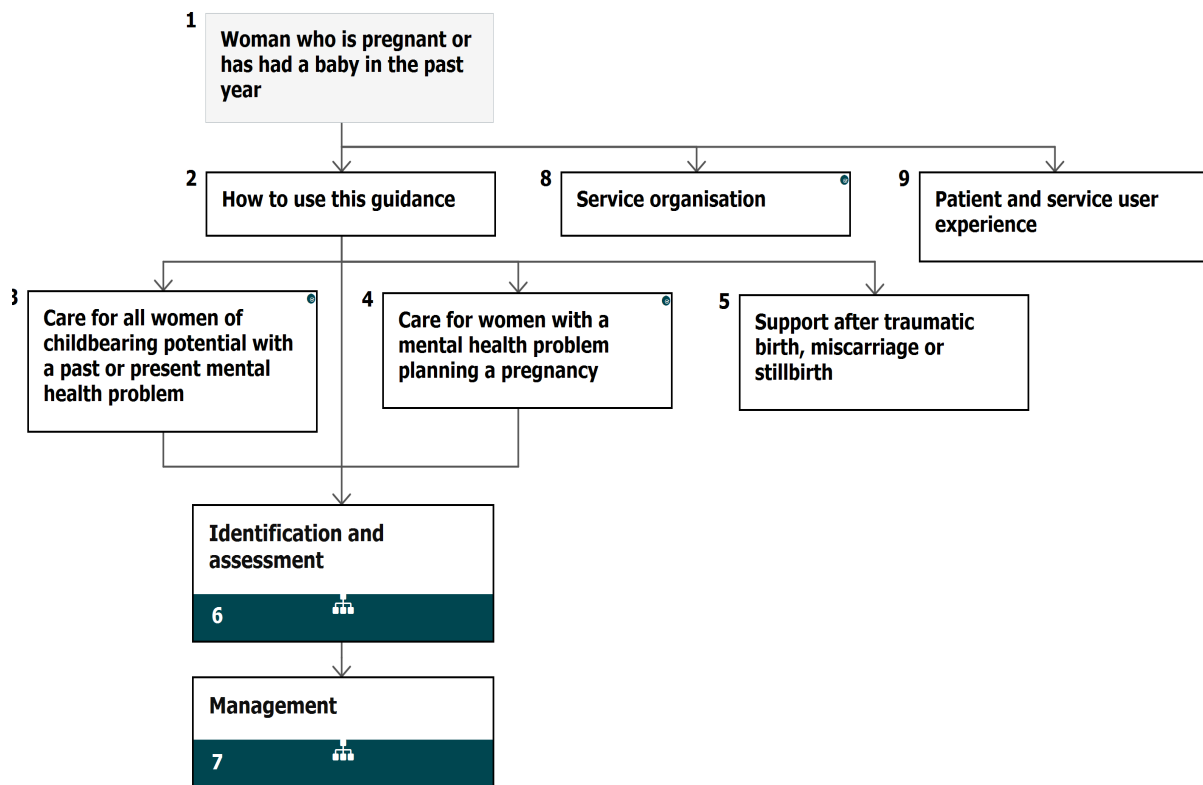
1
Woman who is pregnant or has had a baby in the past year

2
How to use this guidance

8
Service organisation

9
Patient and service user experience

3
Care for all women of childbearing potential with a past or present mental health problem

4
Care for women with a mental health problem planning a pregnancy

5
Support after traumatic birth, miscarriage or stillbirth

Identification and assessment
6

Management
7